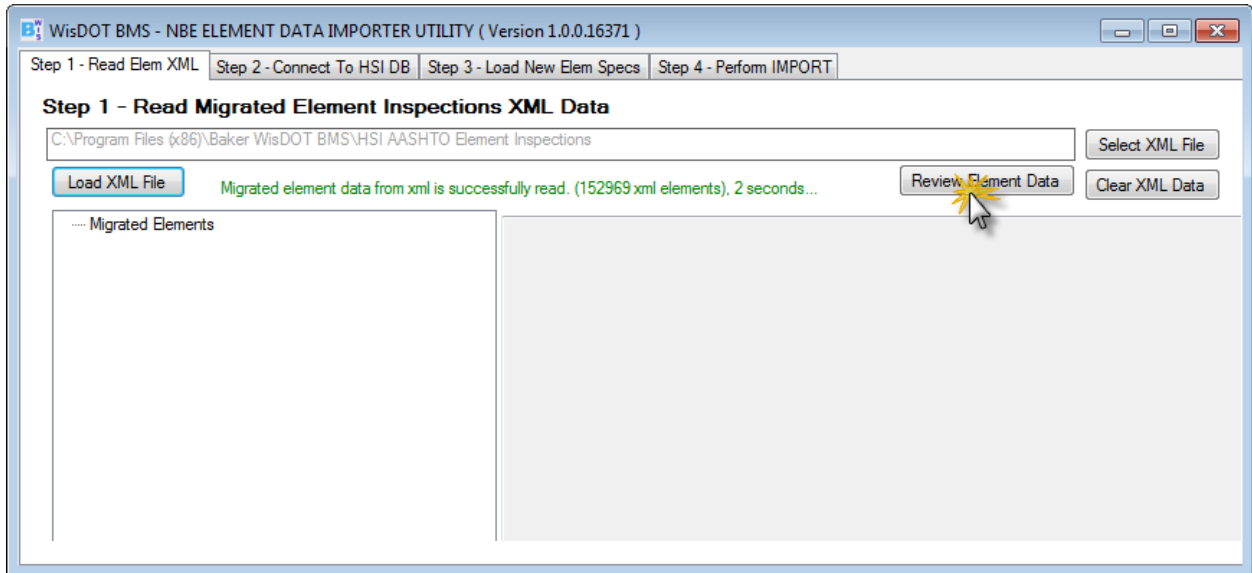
WisDOT BMS - NBE ELEMENT DATA IMPORTER UTILITY ( Version 1.0.0.16371 )

Step 1 - Read Elem XML | Step 2 - Connect To HSI DB | Step 3 - Load New Elem Specs | Step 4 - Perform IMPORT

Step 1 - Read Migrated Element Inspections XML Data

C:\Program Files (x86)\Baker WisDOT BMS\HSI AASHTO Element Inspections

Select XML File

Load XML File

Migrated element data from xml is successfully read. (152969 xml elements), 2 seconds...

Review Element Data

Clear XML Data

Migrated Elements